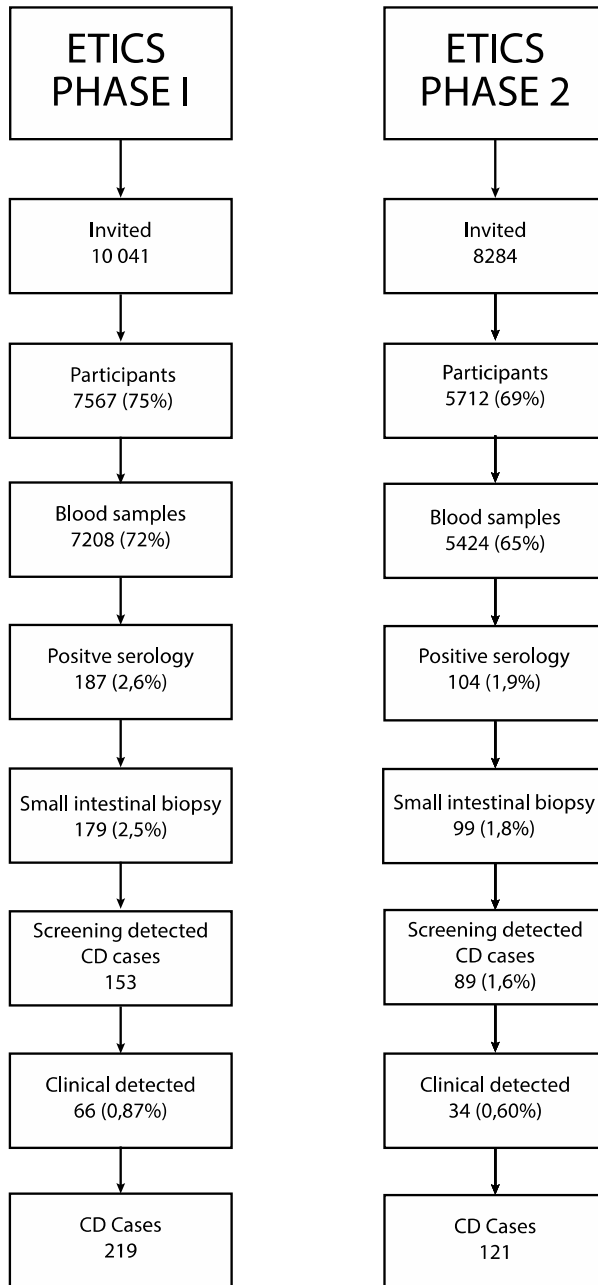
ETICS PHASE I

Invited
10 041

Participants
7567 (75%)

Blood samples
7208 (72%)

Positve serology
187 (2,6%)

Small intestinal biopsy
179 (2,5%)

Screening detected CD cases
153

Clinical detected
66 (0,87%)

CD Cases
219

ETICS PHASE 2

Invited
8284

Participants
5712 (69%)

Blood samples
5424 (65%)

Positive serology
104 (1,9%)

Small intestinal biopsy
99 (1,8%)

Screening detected CD cases
89 (1,6%)

Clinical detected
34 (0,60%)

CD Cases
121